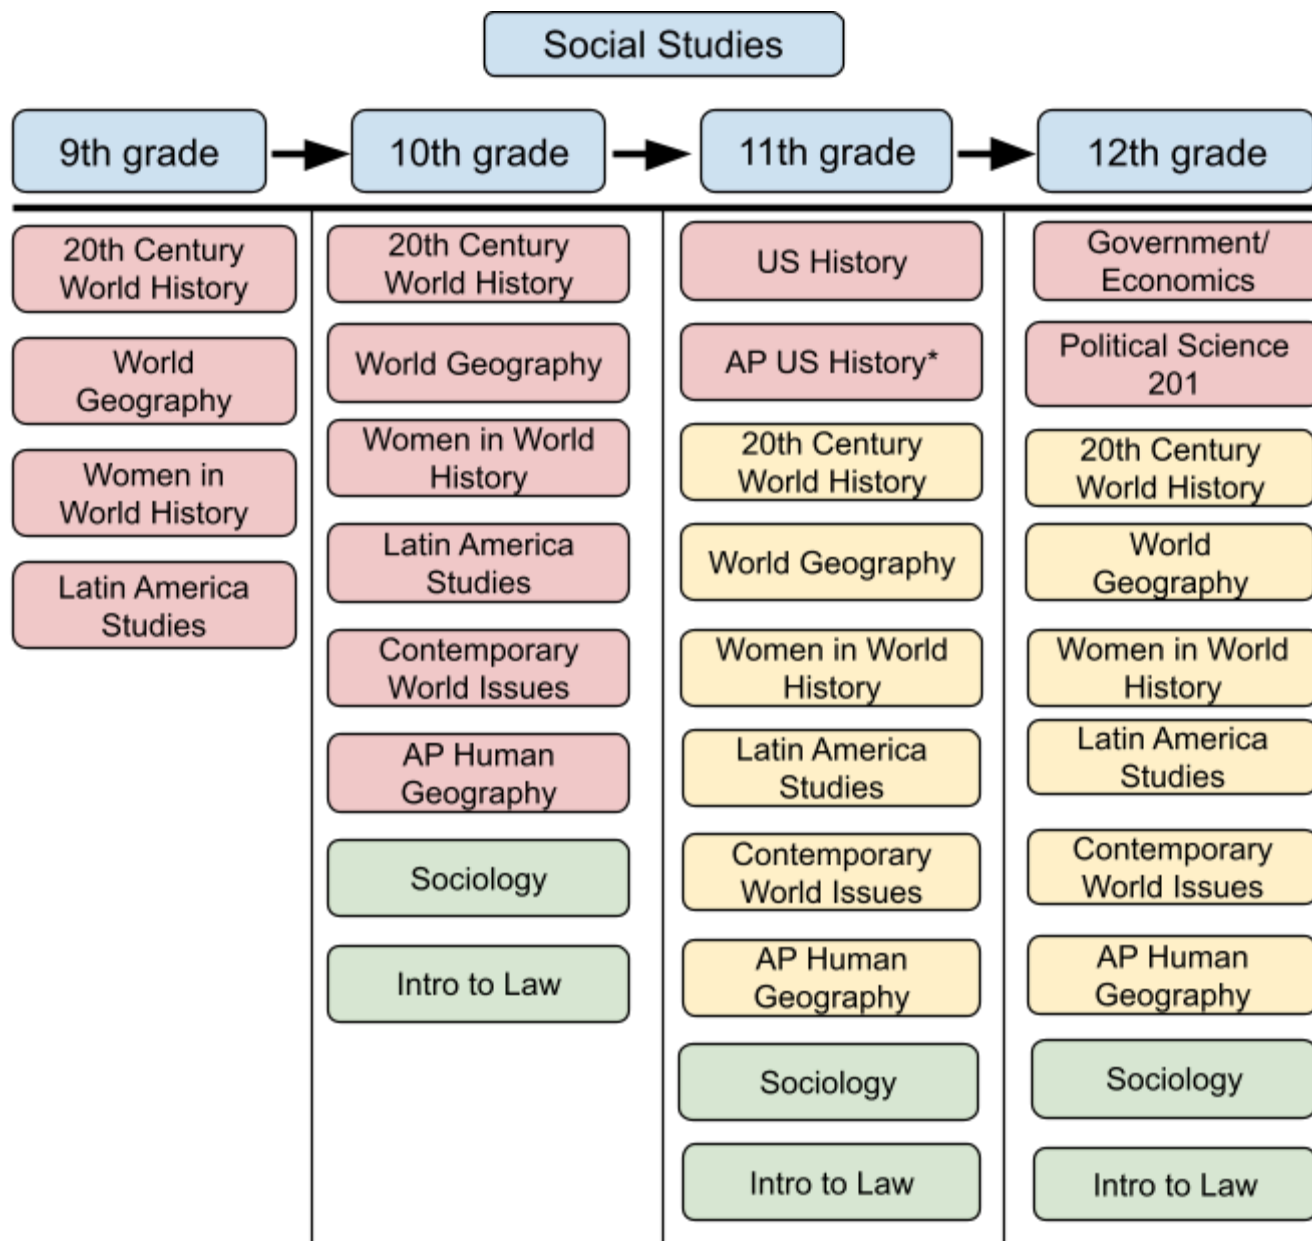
Social Studies

9th grade

10th grade

11th grade

12th grade

20th Century World History

World Geography

Women in World History

Latin America Studies

20th Century World History

World Geography

Women in World History

Latin America Studies

Contemporary World Issues

AP Human Geography

Sociology

Intro to Law

US History

AP US History*

20th Century World History

World Geography

Women in World History

Latin America Studies

Contemporary World Issues

AP Human Geography

Sociology

Intro to Law

Government/ Economics

Political Science 201

20th Century World History

World Geography

Women in World History

Latin America Studies

Contemporary World Issues

AP Human Geography

Sociology

Intro to Law